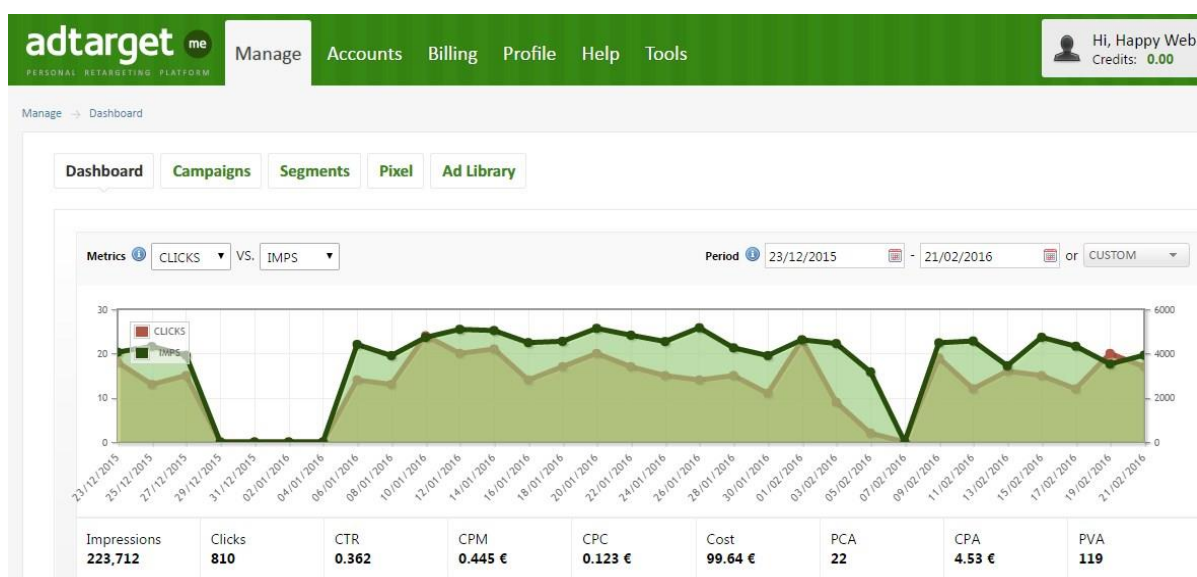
adtarget me
PERSONAL RETARGETING PLATFORM
Manage Accounts Billing Profile Help Tools
Hi, Happy Web
Credits: 0.00

Manage → Dashboard

Dashboard Campaigns Segments Pixel Ad Library

Metrics CLICKS VS. IMPS
Period 23/12/2015 - 21/02/2016 or CUSTOM

30
20
10
0
6000
4000
2000
0
CLICKS
IMPS

23/12/2015 25/12/2015 27/12/2015 29/12/2015 31/12/2015 02/01/2016 04/01/2016 06/01/2016 08/01/2016 10/01/2016 12/01/2016 14/01/2016 16/01/2016 18/01/2016 20/01/2016 22/01/2016 24/01/2016 26/01/2016 28/01/2016 30/01/2016 01/02/2016 03/02/2016 05/02/2016 07/02/2016 09/02/2016 11/02/2016 13/02/2016 15/02/2016 17/02/2016 19/02/2016 21/02/2016

| Impressions | Clicks | CTR | CPM | CPC | Cost | PCA | CPA | PVA |
|---|---|---|---|---|---|---|---|---|
| 223,712 | 810 | 0.362 | 0.445 € | 0.123 € | 99.64 € | 22 | 4.53 € | 119 |